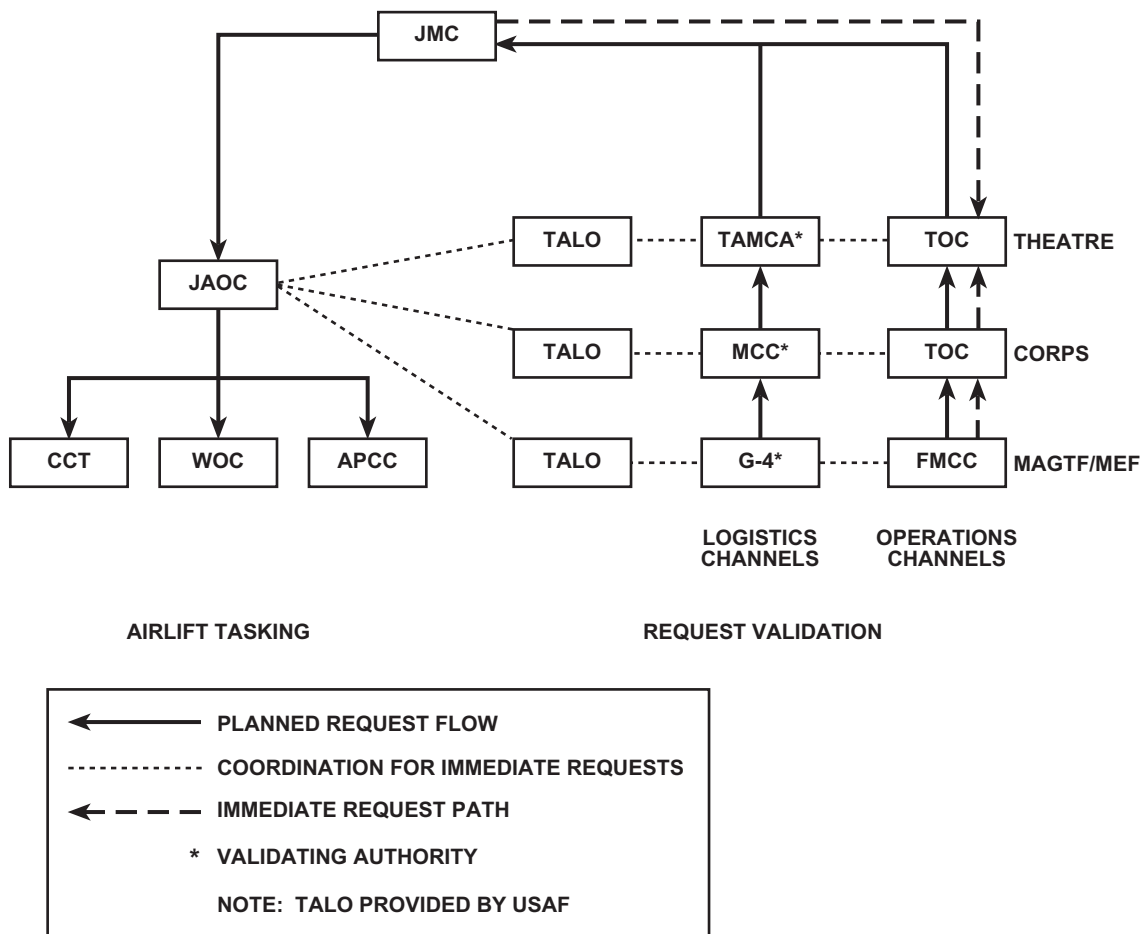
JMC

JAOC

CCT

WOC

APCC

TALO

TAMCA*

TOC

THEATRE

TALO

MCC*

TOC

CORPS

TALO

G-4*

FMCC

MAGTF/MEF

LOGISTICS CHANNELS

OPERATIONS CHANNELS

AIRLIFT TASKING

REQUEST VALIDATION

PLANNED REQUEST FLOW

COORDINATION FOR IMMEDIATE REQUESTS

IMMEDIATE REQUEST PATH

* VALIDATING AUTHORITY

NOTE: TALO PROVIDED BY USAF